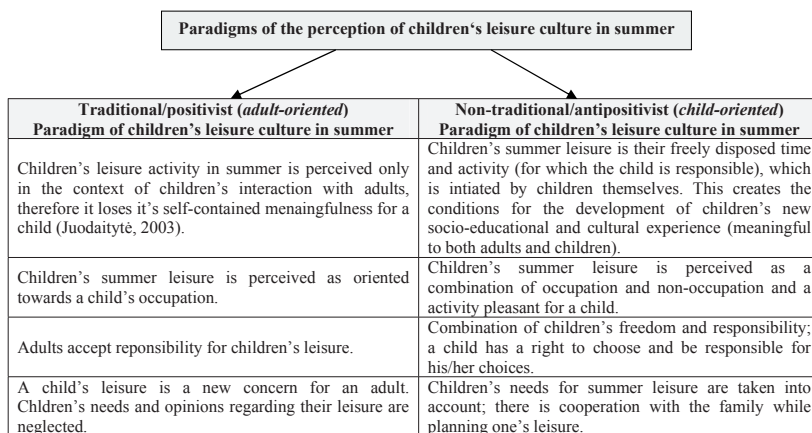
Paradigms of the perception of children‘s leisure culture in summer

| Traditional/positivist (*adult-oriented*) Paradigm of children's leisure culture in summer | Non-traditional/antipositivist (*child-oriented*) Paradigm of children's leisure culture in summer |
|---|---|
| Children's leisure activity in summer is perceived only in the context of children's interaction with adults, therefore it loses it's self-contained menaingfulness for a child (Juodaitytė, 2003). | Children's summer leisure is their freely disposed time and activity (for which the child is responsible), which is intiated by children themselves. This creates the conditions for the development of children's new socio-educational and cultural experience (meaningful to both adults and children). |
| Children's summer leisure is perceived as oriented towards a child's occupation. | Children's summer leisure is perceived as a combination of occupation and non-occupation and a activity pleasant for a child. |
| Adults accept reponsibility for children's leisure. | Combination of children's freedom and responsibility; a child has a right to choose and be responsible for his/her choices. |
| A child's leisure is a new concern for an adult. Chldren's needs and opinions regarding their leisure are neglected. | Children's needs for summer leisure are taken into account; there is cooperation with the family while planning one's leisure. |